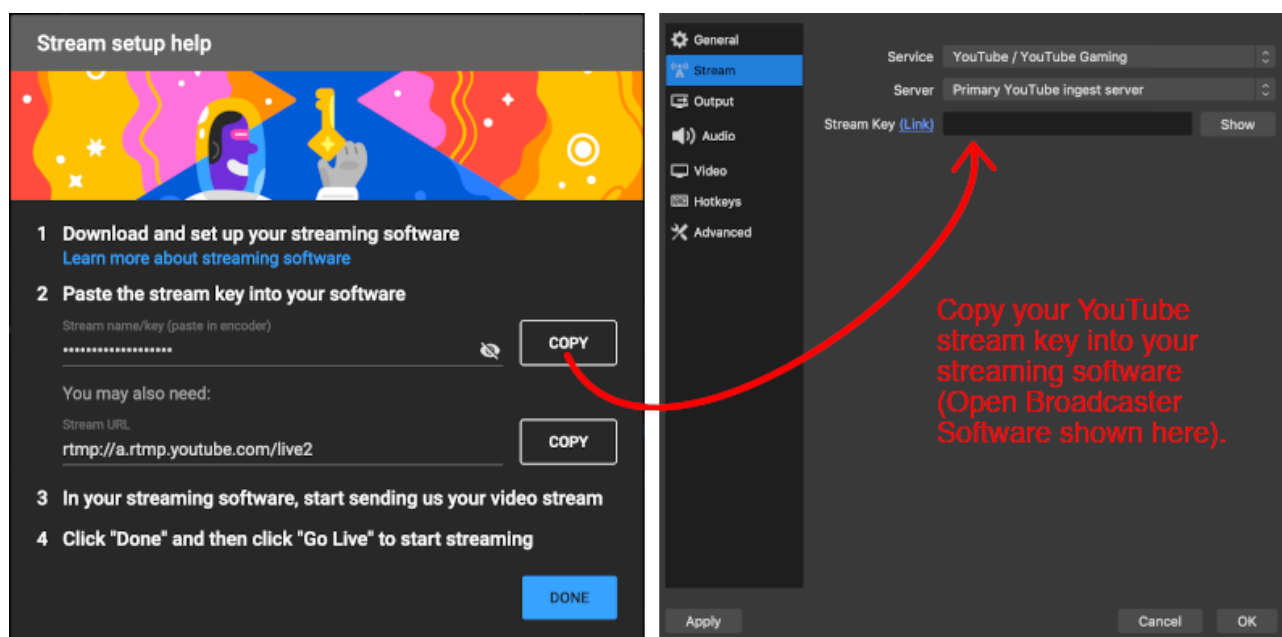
Stream setup help

1 Download and set up your streaming software
Learn more about streaming software

2 Paste the stream key into your software
Stream name/key (paste in encoder)
••••••••••••••••••••
COPY

You may also need:
Stream URL
rtmp://a.rtmp.youtube.com/live2
COPY

3 In your streaming software, start sending us your video stream

4 Click "Done" and then click "Go Live" to start streaming

DONE

General
Stream
Output
Audio
Video
Hotkeys
Advanced

Service YouTube / YouTube Gaming
Server Primary YouTube ingest server
Stream Key (Link) Show

Copy your YouTube stream key into your streaming software (Open Broadcaster Software shown here).

Apply
Cancel OK